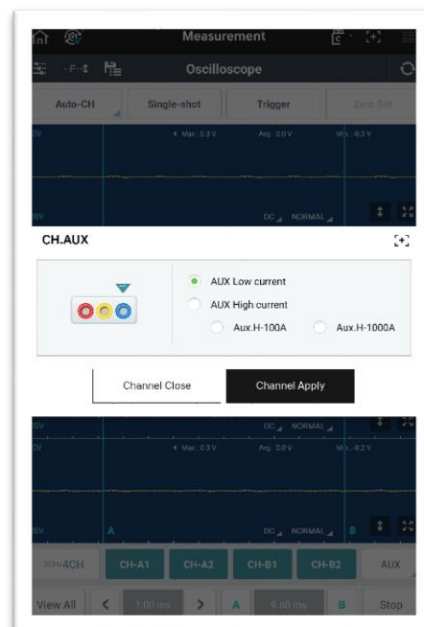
Measurement

Oscilloscope

Auto-CH

Single-shot

Trigger

Zero Set

V

Max : 0.3 V

Avg : 0.0 V

Min : -0.3 V

0V

DC

NORMAL

CH.AUX

AUX Low current

AUX High current

Aux.H-100A

Aux.H-1000A

Channel Close

Channel Apply

0V

DC

NORMAL

V

Max : 0.3 V

Min : -0.2 V

A

B

4CH

CH-A1

CH-A2

CH-B1

CH-B2

AUX

View All

1.00 ms

A

9.60 ms

B

Stop